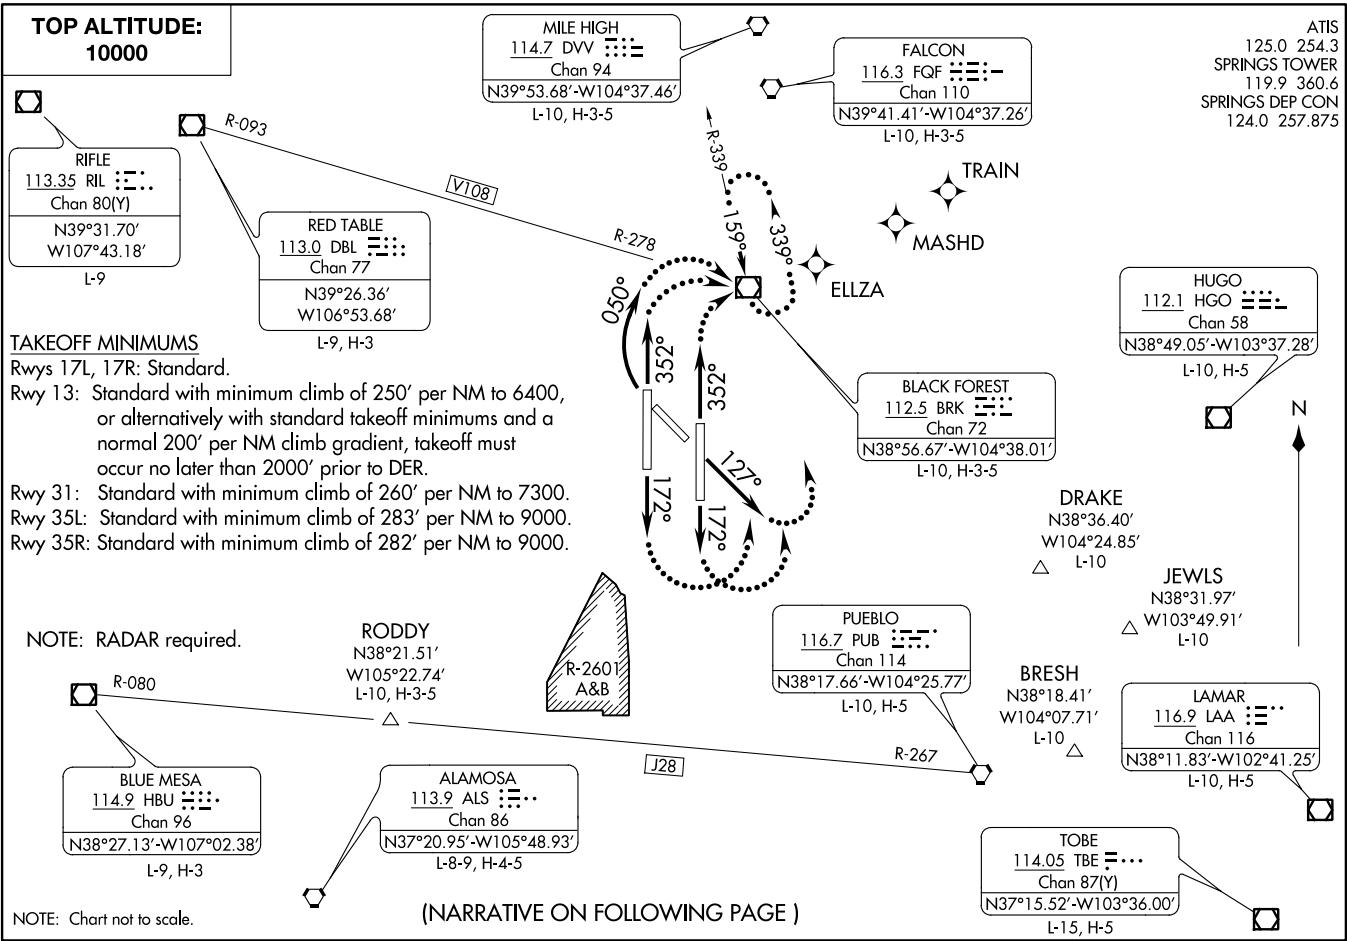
TOP ALTITUDE:
10000

MILE HIGH
114.7 DVV
Chan 94
N39°53.68'-W104°37.46'
L-10, H-3-5

FALCON
116.3 FQF
Chan 110
N39°41.41'-W104°37.26'
L-10, H-3-5

ATIS
125.0 254.3
SPRINGS TOWER
119.9 360.6
SPRINGS DEP CON
124.0 257.875

R-093

RIFLE
113.35 RIL
Chan 80(Y)
N39°31.70'
W107°43.18'
L-9

V108

R-339

159°

339°

TRAIN

MASHD

R-278

RED TABLE
113.0 DBL
Chan 77
N39°26.36'
W106°53.68'
L-9, H-3

050°

ELLZA

HUGO
112.1 HGO
Chan 58
N38°49.05'-W103°37.28'
L-10, H-5

TAKEOFF MINIMUMS
Rwys 17L, 17R: Standard.
Rwy 13: Standard with minimum climb of 250' per NM to 6400, or alternatively with standard takeoff minimums and a normal 200' per NM climb gradient, takeoff must occur no later than 2000' prior to DER.
Rwy 31: Standard with minimum climb of 260' per NM to 7300.
Rwy 35L: Standard with minimum climb of 283' per NM to 9000.
Rwy 35R: Standard with minimum climb of 282' per NM to 9000.

352°

352°

BLACK FOREST
112.5 BRK
Chan 72
N38°56.67'-W104°38.01'
L-10, H-3-5

N

127°

172°

172°

DRAKE
N38°36.40'
W104°24.85'
L-10

JEWLS
N38°31.97'
W103°49.91'
L-10

NOTE: RADAR required.

RODDY
N38°21.51'
W105°22.74'
L-10, H-3-5

R-2601
A&B

PUEBLO
116.7 PUB
Chan 114
N38°17.66'-W104°25.77'
L-10, H-5

BRESH
N38°18.41'
W104°07.71'
L-10

R-080

LAMAR
116.9 LAA
Chan 116
N38°11.83'-W102°41.25'
L-10, H-5

R-267

J28

BLUE MESA
114.9 HBU
Chan 96
N38°27.13'-W107°02.38'
L-9, H-3

ALAMOSA
113.9 ALS
Chan 86
N37°20.95'-W105°48.93'
L-8-9, H-4-5

TOBE
114.05 TBE
Chan 87(Y)
N37°15.52'-W103°36.00'
L-15, H-5

NOTE: Chart not to scale.

(NARRATIVE ON FOLLOWING PAGE )